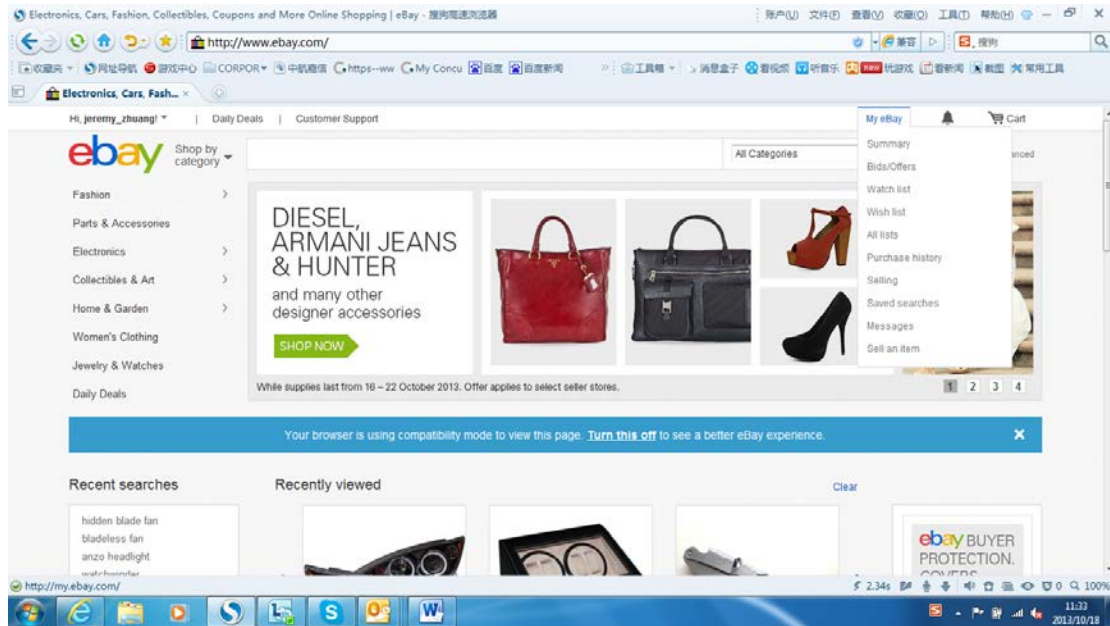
Electronics, Cars, Fashion, Collectibles, Coupons and More Online Shopping | eBay - 搜狗高速浏览器

账户(U) 文件(F) 查看(V) 收藏(O) 工具(T) 帮助(H)

http://www.ebay.com/

兼容 搜狗

收藏夹 网址导航 游戏中心 CORPOR 中航商信 https--ww My Concu 百度 百度新闻 工具箱 消息盒子 看视频 听音乐 new 玩游戏 看新闻 截图 常用工具

Electronics, Cars, Fash... ×

Hi, jeremy_zhuang! | Daily Deals | Customer Support

My eBay Cart

ebay Shop by category

All Categories

anced

Summary
Bids/Offers
Watch list
Wish list
All lists
Purchase history
Selling
Saved searches
Messages
Sell an item

Fashion
Parts & Accessories
Electronics
Collectibles & Art
Home & Garden
Women's Clothing
Jewelry & Watches
Daily Deals

DIESEL, ARMANI JEANS & HUNTER

and many other designer accessories

SHOP NOW

While supplies last from 16 – 22 October 2013. Offer applies to select seller stores.

1 2 3 4

Your browser is using compatibility mode to view this page. Turn this off to see a better eBay experience.

Recent searches

hidden blade fan
bladeless fan
anzo headlight
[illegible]

Recently viewed

Clear

ebay BUYER PROTECTION. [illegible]

http://my.ebay.com/

2.34s

100%

11:33
2013/10/18